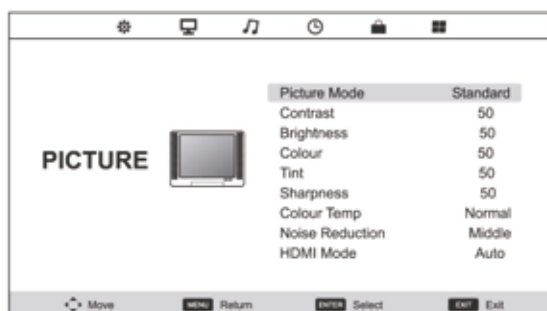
PICTURE

| | |
|---|---|
| Picture Mode | Standard |
| Contrast | 50 |
| Brightness | 50 |
| Colour | 50 |
| Tint | 50 |
| Sharpness | 50 |
| Colour Temp | Normal |
| Noise Reduction | Middle |
| HDMI Mode | Auto |

Move MENU Return ENTER Select EXIT Exit